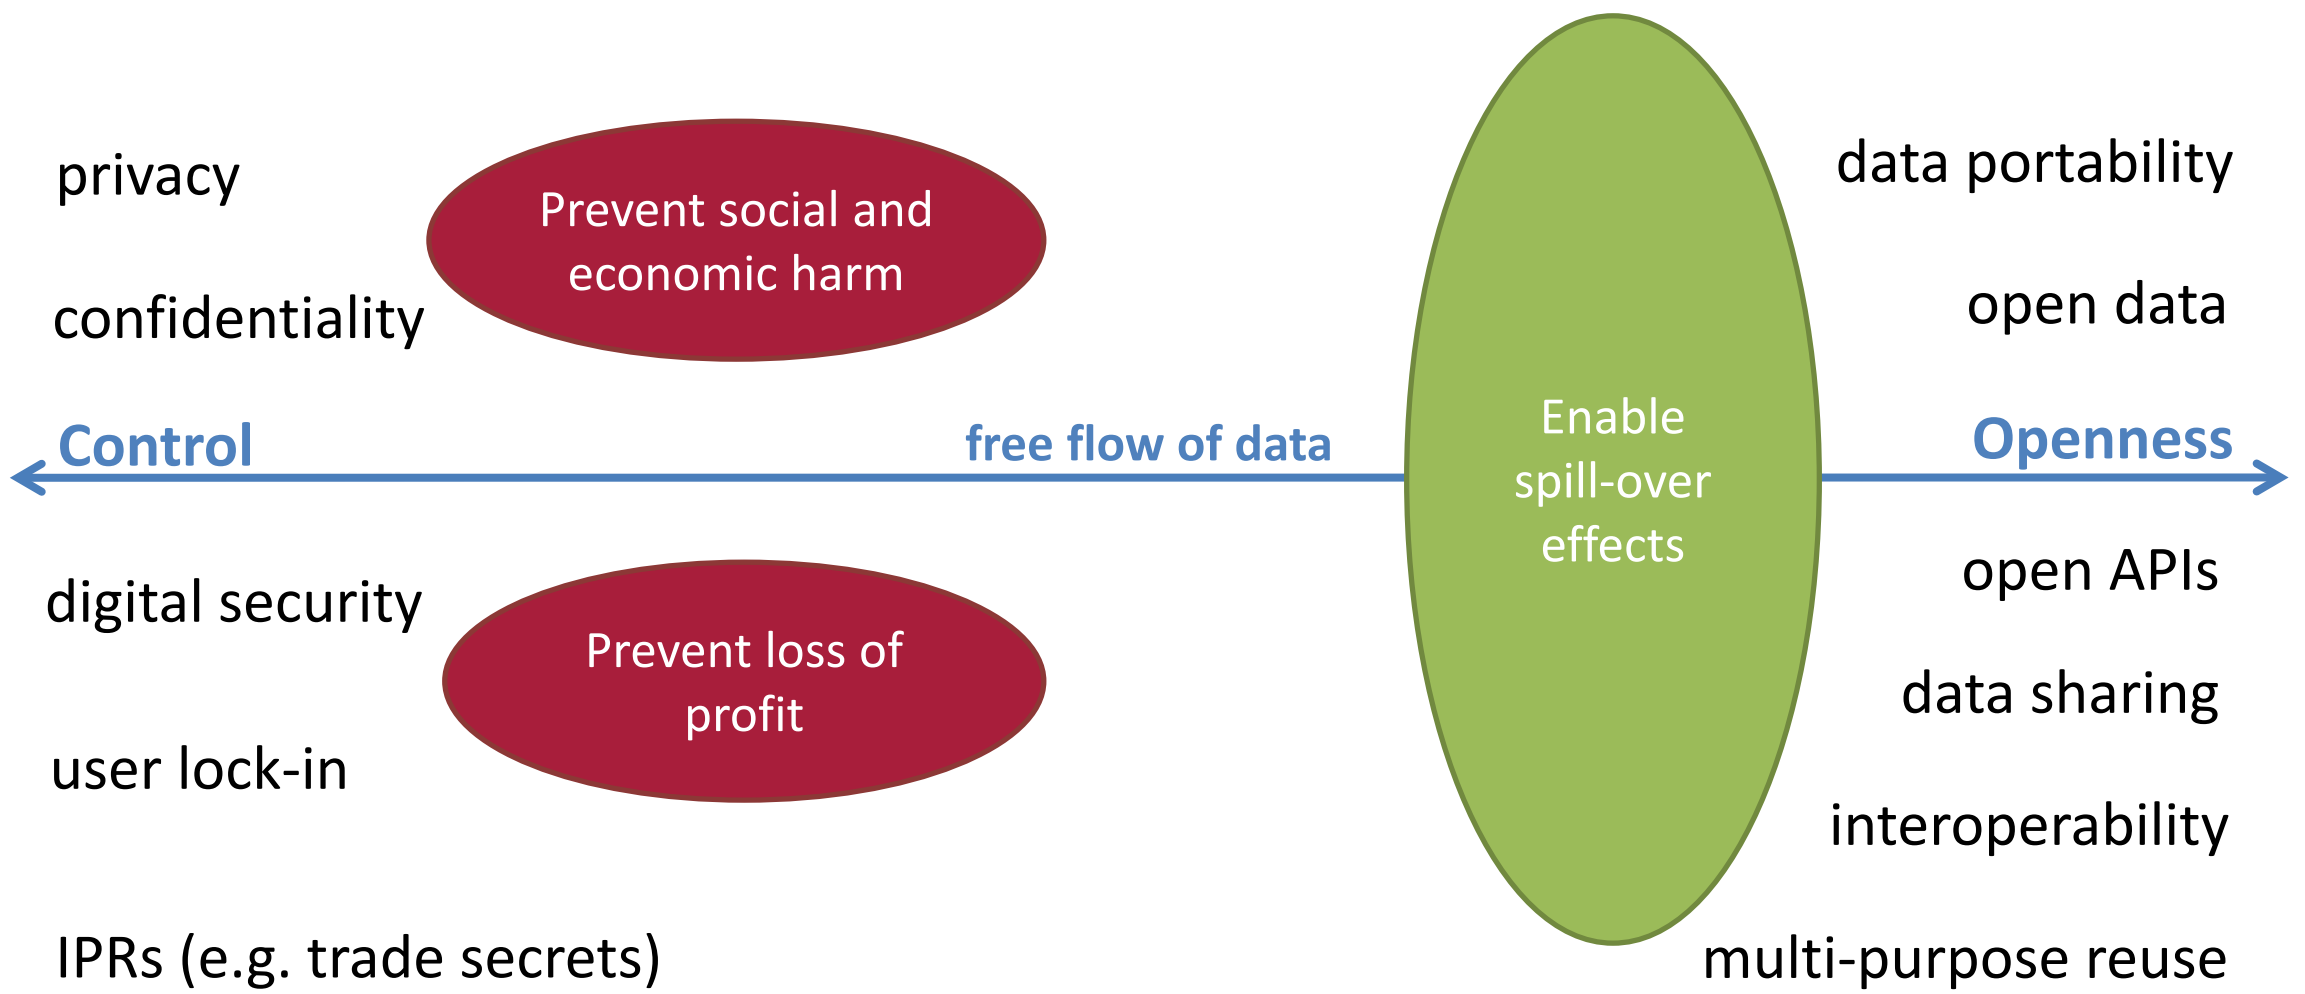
privacy

confidentiality

Prevent social and economic harm

data portability

open data

Control

free flow of data

Enable spill-over effects

Openness

digital security

user lock-in

IPRs (e.g. trade secrets)

Prevent loss of profit

open APIs

data sharing

interoperability

multi-purpose reuse